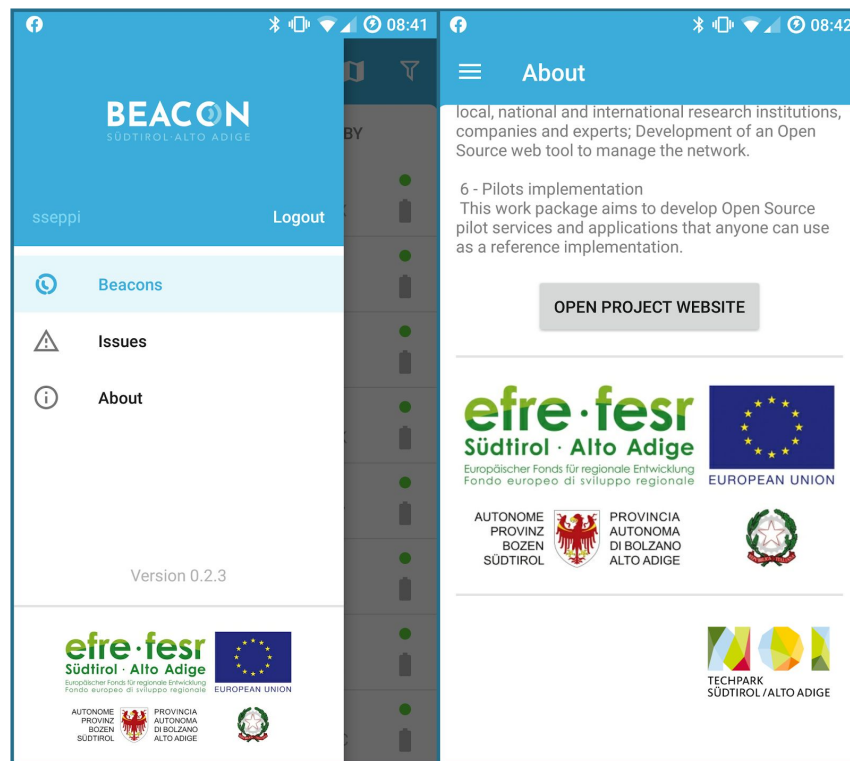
08:41

BEACON
SÜDTIROL·ALTO ADIGE

BY

sseppi Logout

Beacons

Issues

About

Version 0.2.3

efre·fesr
Südtirol · Alto Adige
Europäischer Fonds für regionale Entwicklung
Fondo europeo di sviluppo regionale

EUROPEAN UNION

AUTONOME PROVINZ BOZEN SÜDTIROL
PROVINCIA AUTONOMA DI BOLZANO ALTO ADIGE

08:42

About

local, national and international research institutions, companies and experts; Development of an Open Source web tool to manage the network.

6 - Pilots implementation
This work package aims to develop Open Source pilot services and applications that anyone can use as a reference implementation.

OPEN PROJECT WEBSITE

efre·fesr
Südtirol · Alto Adige
Europäischer Fonds für regionale Entwicklung
Fondo europeo di sviluppo regionale

EUROPEAN UNION

AUTONOME PROVINZ BOZEN SÜDTIROL
PROVINCIA AUTONOMA DI BOLZANO ALTO ADIGE

NOI
TECHPARK
SÜDTIROL /ALTO ADIGE